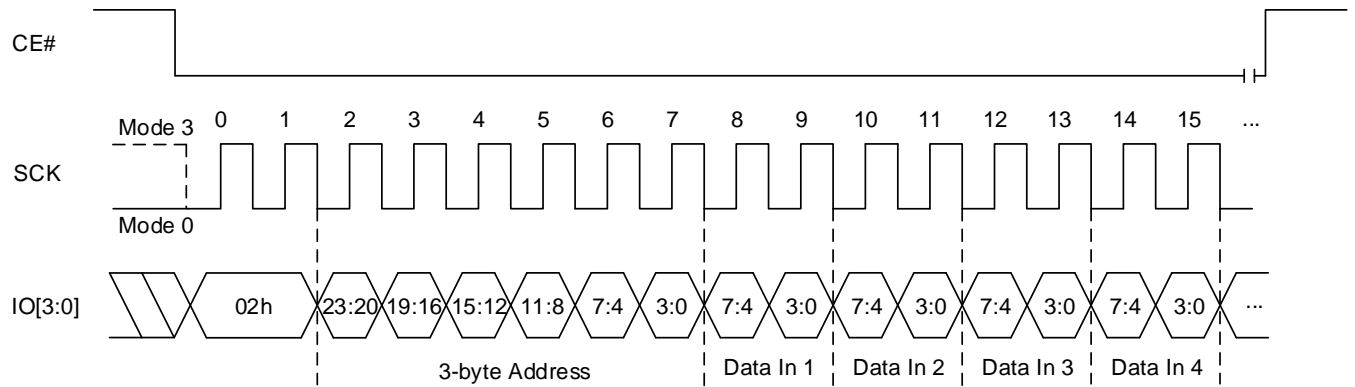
CE#

Mode 3 0 1 2 3 4 5 6 7 8 9 10 11 12 13 14 15 ...

SCK

Mode 0

IO[3:0] 02h 23:20 19:16 15:12 11:8 7:4 3:0 7:4 3:0 7:4 3:0 7:4 3:0 7:4 3:0 ...

3-byte Address Data In 1 Data In 2 Data In 3 Data In 4